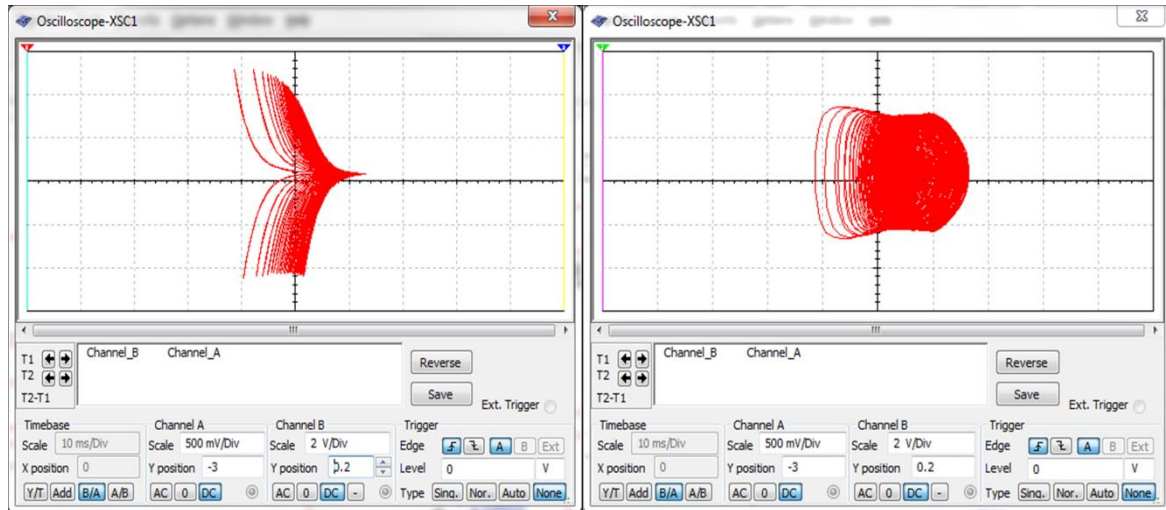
Oscilloscope-XSC1

T1
T2
T2-T1

Channel_B Channel_A

Reverse
Save
Ext. Trigger

Timebase
Scale 10 ms/Div
X position 0
Y/T Add B/A A/B

Channel A
Scale 500 mV/Div
Y position -3
AC 0 DC

Channel B
Scale 2 V/Div
Y position 0.2
AC 0 DC -

Trigger
Edge A B Ext
Level 0 V
Type Sing. Nor. Auto None

Oscilloscope-XSC1

T1
T2
T2-T1

Channel_B Channel_A

Reverse
Save
Ext. Trigger

Timebase
Scale 10 ms/Div
X position 0
Y/T Add B/A A/B

Channel A
Scale 500 mV/Div
Y position -3
AC 0 DC

Channel B
Scale 2 V/Div
Y position 0.2
AC 0 DC -

Trigger
Edge A B Ext
Level 0 V
Type Sing. Nor. Auto None